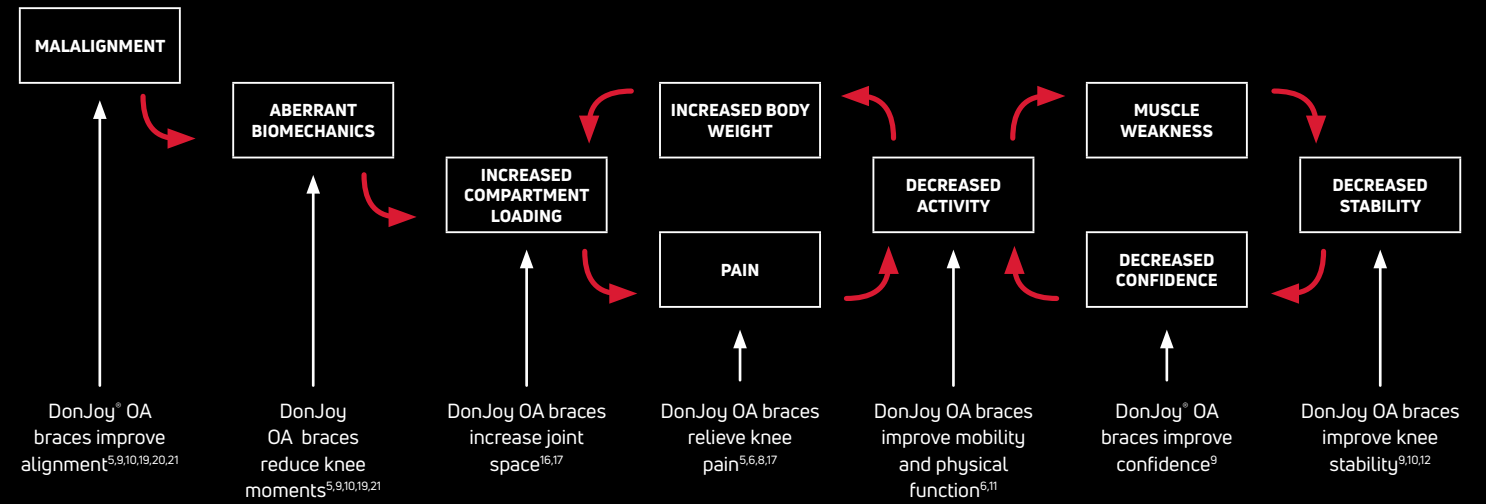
MALALIGNMENT

ABERRANT BIOMECHANICS

INCREASED COMPARTMENT LOADING

INCREASED BODY WEIGHT

PAIN

DECREASED ACTIVITY

MUSCLE WEAKNESS

DECREASED CONFIDENCE

DECREASED STABILITY

DonJoy® OA braces improve alignment$^{5,9,10,19,20,21}$

DonJoy OA braces reduce knee moments$^{5,9,10,19,21}$

DonJoy OA braces increase joint space$^{16,17}$

DonJoy OA braces relieve knee pain$^{5,6,8,17}$

DonJoy OA braces improve mobility and physical function$^{6,11}$

DonJoy® OA braces improve confidence$^{9}$

DonJoy OA braces improve knee stability$^{9,10,12}$